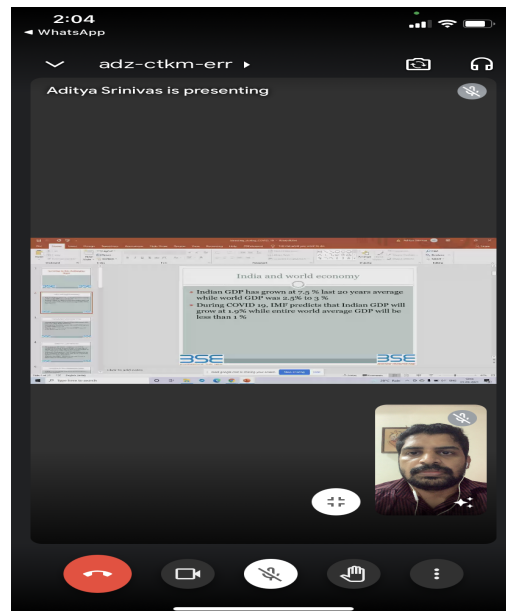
2:04
◄ WhatsApp

adz-ctkm-err ▸

Aditya Srinivas is presenting

India and world economy

• Indian GDP has grown at 7.5 % last 20 years average while world GDP was 2.5% to 3 %
• During COVID 19, IMF predicts that Indian GDP will grow at 1.9% while entire world average GDP will be less than 1 %

BSE

BSE